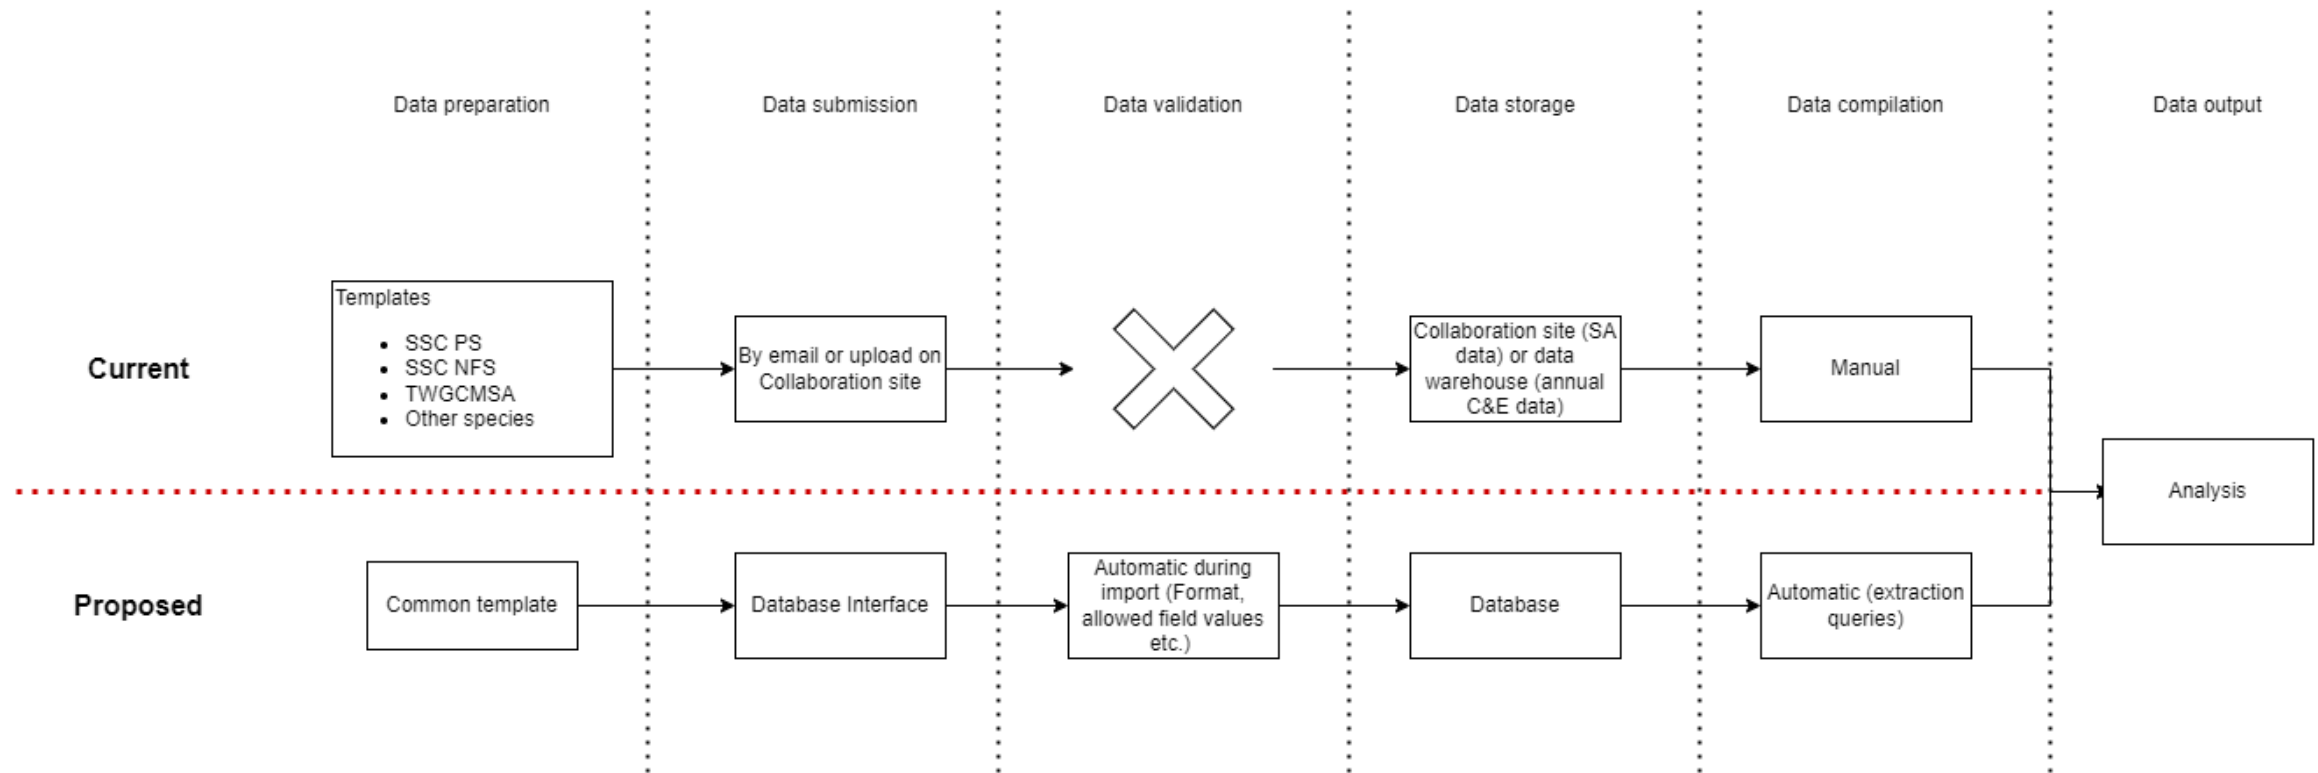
Data preparation

Data submission

Data validation

Data storage

Data compilation

Data output

Current

Templates

- SSC PS
- SSC NFS
- TWGCMSA
- Other species

By email or upload on Collaboration site

Collaboration site (SA data) or data warehouse (annual C&E data)

Manual

Analysis

Proposed

Common template

Database Interface

Automatic during import (Format, allowed field values etc.)

Database

Automatic (extraction queries)